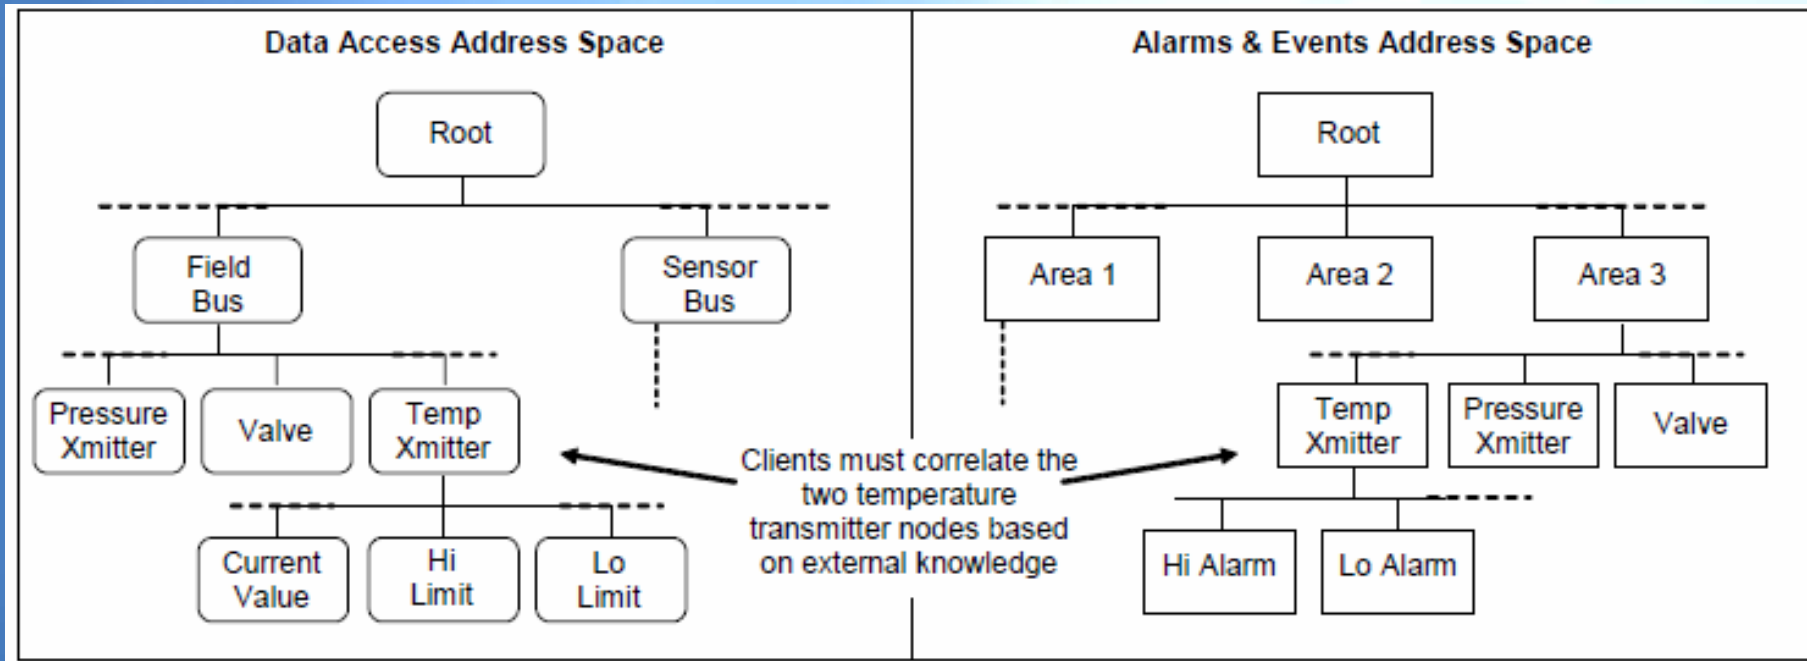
Data Access Address Space

Root

Field Bus

Sensor Bus

Pressure Xmitter

Valve

Temp Xmitter

Current Value

Hi Limit

Lo Limit

Clients must correlate the two temperature transmitter nodes based on external knowledge

Alarms & Events Address Space

Root

Area 1

Area 2

Area 3

Temp Xmitter

Pressure Xmitter

Valve

Hi Alarm

Lo Alarm